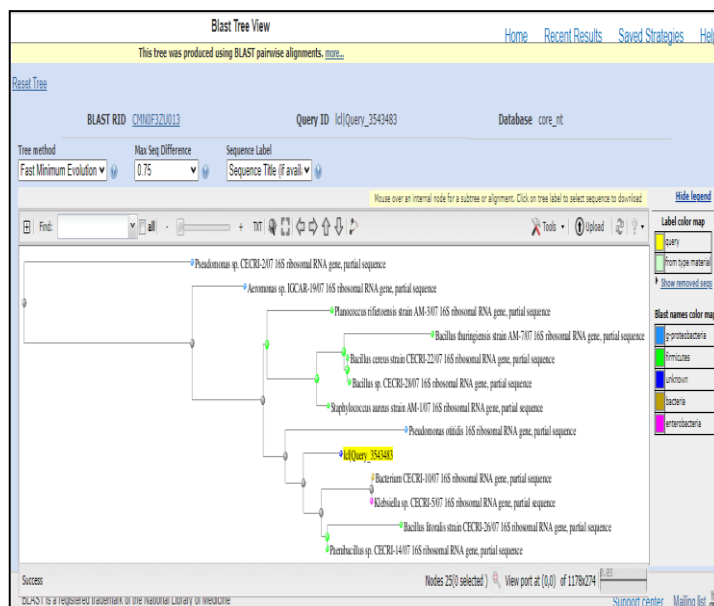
Blast Tree View

Home Recent Results Saved Strategies Help

This tree was produced using BLAST pairwise alignments. more...

Reset Tree

BLAST RID CMN0F3ZU013

Query ID lcl|Query_3543483

Database core_nt

Tree method
Fast Minimum Evolution

Max Seq Difference
0.75

Sequence Label
Sequence Title (if avail

Mouse over an internal node for a subtree or alignment. Click on tree label to select sequence to download

Hide legend

Find: all TXT Tools Upload

Label color map
query
from type material
Show removed seqs

Blast names color map
g-proteobacteria
firmicutes
unknown
bacteria
enterobacteria

Pseudomonas sp. CECRI-2/07 16S ribosomal RNA gene, partial sequence
Aeromonas sp. IGCAR-19/07 16S ribosomal RNA gene, partial sequence
Planococcus rifietoensis strain AM-3/07 16S ribosomal RNA gene, partial sequence
Bacillus thuringiensis strain AM-7/07 16S ribosomal RNA gene, partial sequence
Bacillus cereus strain CECRI-22/07 16S ribosomal RNA gene, partial sequence
Bacillus sp. CECRI-28/07 16S ribosomal RNA gene, partial sequence
Staphylococcus aureus strain AM-1/07 16S ribosomal RNA gene, partial sequence
Pseudomonas otitidis 16S ribosomal RNA gene, partial sequence
lcl|Query_3543483
Bacterium CECRI-10/07 16S ribosomal RNA gene, partial sequence
Klebsiella sp. CECRI-5/07 16S ribosomal RNA gene, partial sequence
Bacillus litoralis strain CECRI-26/07 16S ribosomal RNA gene, partial sequence
Paenibacillus sp. CECRI-14/07 16S ribosomal RNA gene, partial sequence

Success

Nodes 25(0 selected) View port at (0,0) of 1178x274

BLAST is a registered trademark of the National Library of Medicine

Support center Mailing list